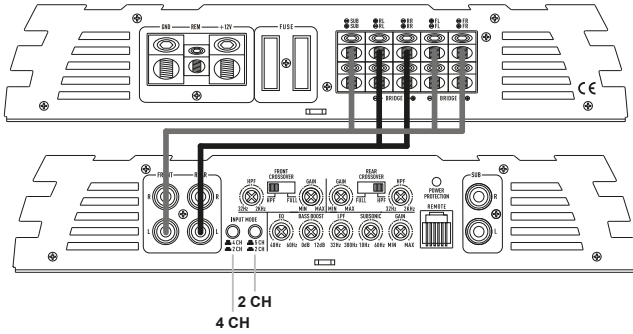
GND
REM
+12V
FUSE
SUB
SUB
RL
RL
RR
RR
FL
FL
FR
FR
BRIDGE
BRIDGE
CE

FRONT
REAR
R
L
R
L
INPUT MODE
4 CH
2 CH
5 CH
2 CH
HPF
32Hz
2KHz
FRONT CROSSOVER
HPF
FULL
GAIN
MIN
MAX
GAIN
MIN
MAX
REAR CROSSOVER
FULL
HPF
HPF
32Hz
2KHz
POWER PROTECTION
REMOTE
EQ
40Hz
60Hz
BASS BOOST
0dB
12dB
LPF
32Hz
300Hz
SUBSONIC
10Hz
60Hz
GAIN
MIN
MAX
SUB
R
L

2 CH
4 CH